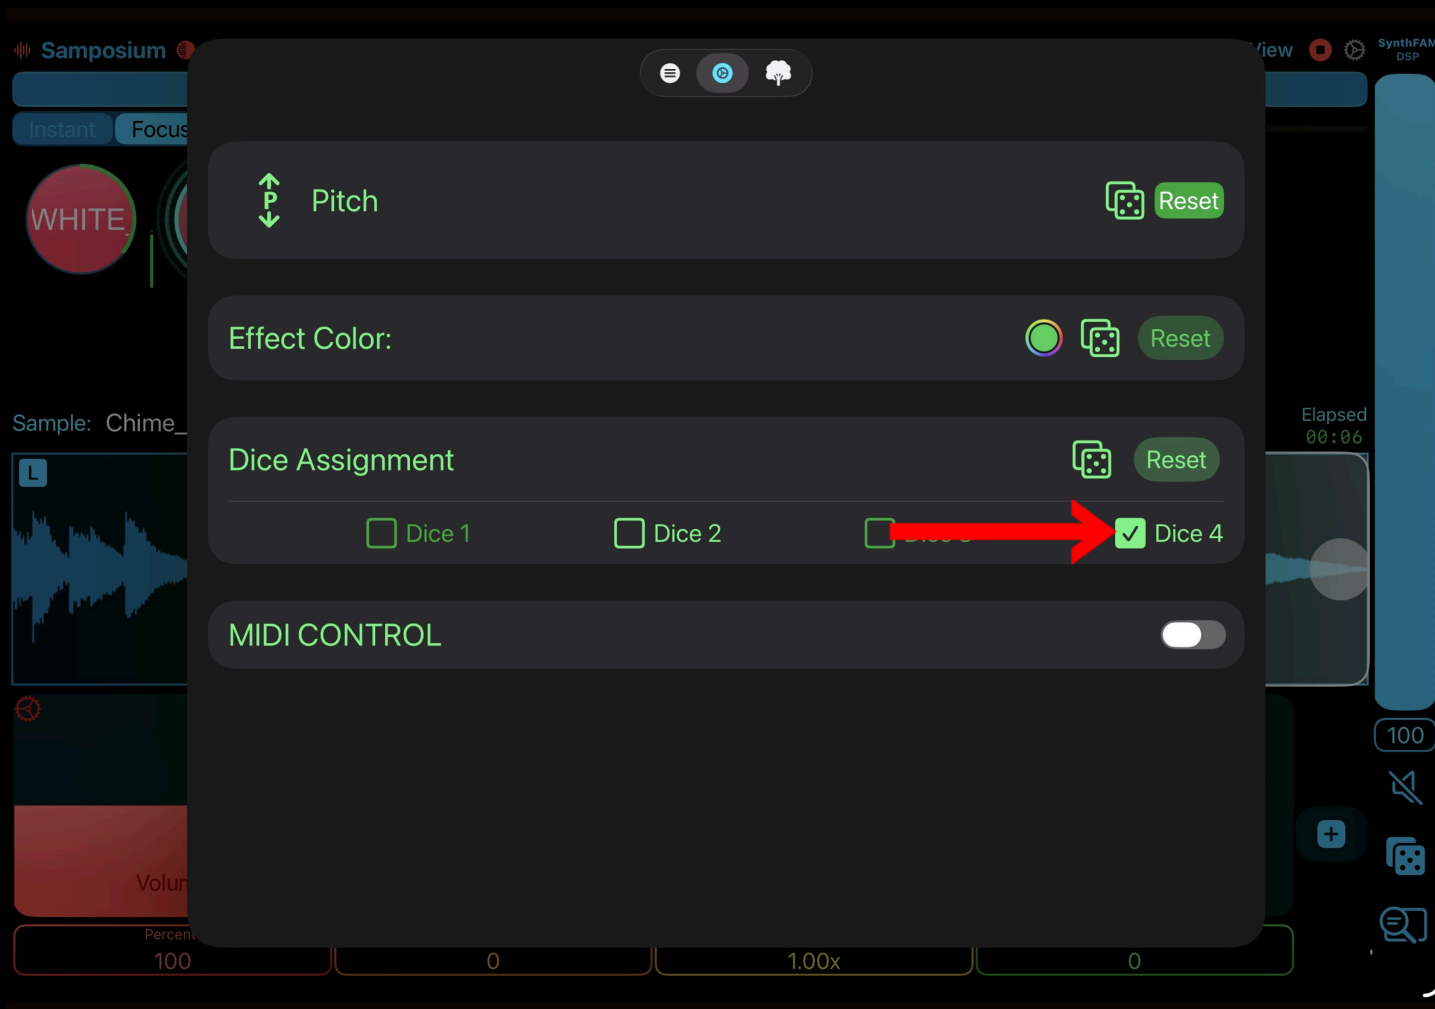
Samposium

View

SynthFAM DSP

Instant Focus

WHITE

P

Pitch

Reset

Effect Color:

Reset

Dice Assignment

Reset

Dice 1 Dice 2 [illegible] Dice 4

MIDI CONTROL

Sample: Chime_

Elapsed 00:06

L

100

Volu

Percent

100

0

1.00x

0